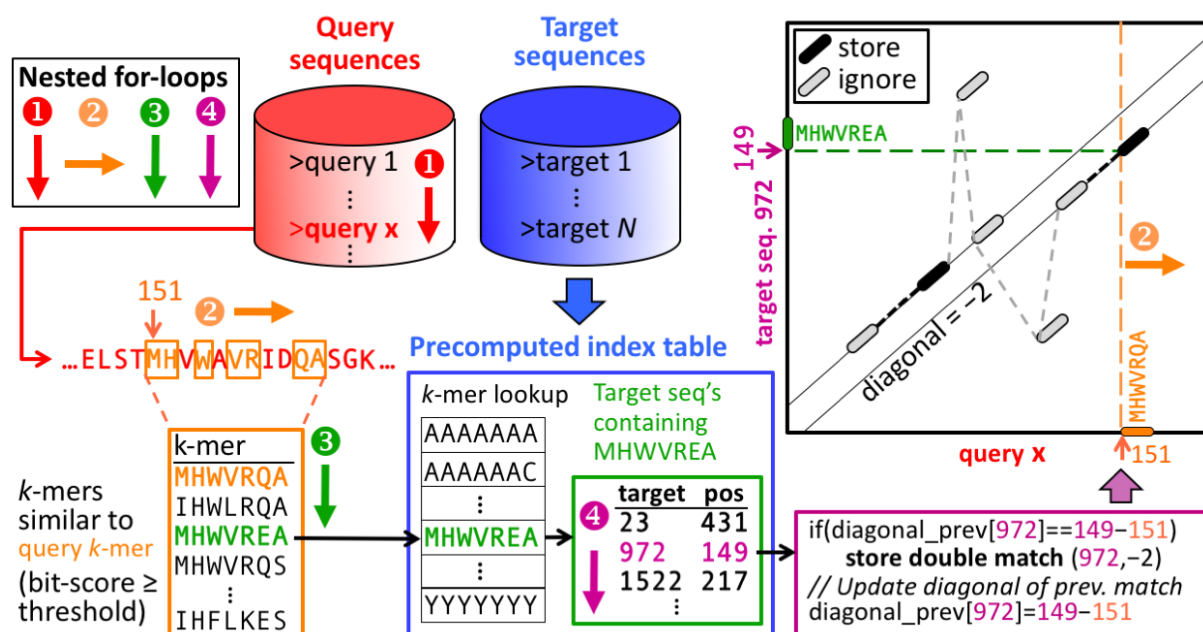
Nested for-loops
❶ ❷ ❸ ❹

Query sequences
>query 1
⋮
>query x
⋮
❶

Target sequences
>target 1
⋮
>target $N$

151
❷
…ELSTMHVWAVRIDQASGK…

k-mer
MHWVRQA
IHWLRQA
MHWVREA
MHWVRQS
⋮
IHFLKES

❸

$k$-mers similar to query $k$-mer (bit-score ≥ threshold)

Precomputed index table

$k$-mer lookup
AAAAAAA
AAAAAAC
⋮
MHWVREA
⋮
YYYYYYY

Target seq's containing MHWVREA

| target | pos |
|---|---|
| 23 | 431 |
| 972 | 149 |
| 1522 | 217 |
| ⋮ | |

❹

store
ignore

149
MHWVREA
target seq. 972
diagonal = −2
❷
MHWVRQA
query x
151

if(diagonal_prev[972]==149−151)
store double match (972,−2)
// Update diagonal of prev. match
diagonal_prev[972]=149−151